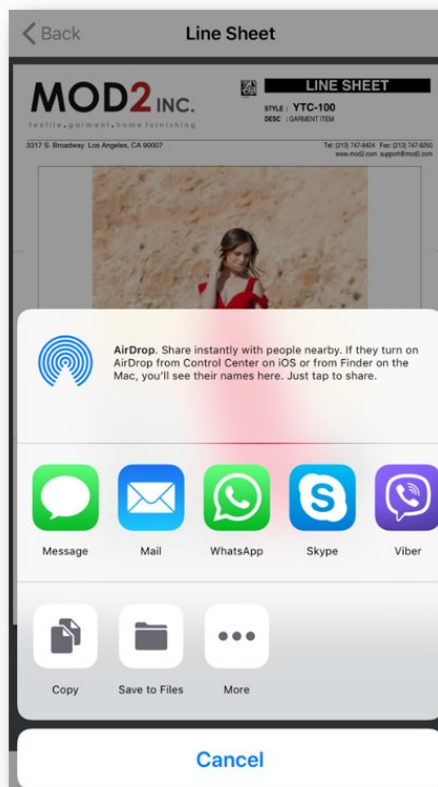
< Back

Line Sheet

MOD2 INC.

textile.garment.home furnishing

LINE SHEET

STYLE : YTC-100

DESC : GARMENT ITEM

2317 S. Broadway Los Angeles, CA 90007

Tel: (213) 747-8424 Fax: (213) 747-9250
www.mod2.com support@mod2.com

AirDrop. Share instantly with people nearby. If they turn on AirDrop from Control Center on iOS or from Finder on the Mac, you'll see their names here. Just tap to share.

Message

Mail

WhatsApp

Skype

Viber

Copy

Save to Files

More

Cancel